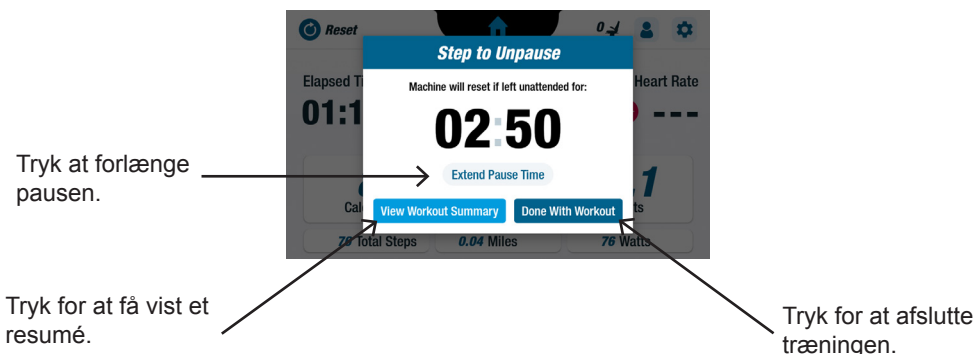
Reset

0

Step to Unpause

Machine will reset if left unattended for:

Elapsed Ti

01:1

Heart Rate

---

02:50

Extend Pause Time

Cal

ts

1

View Workout Summary

Done With Workout

76 Total Steps

0.04 Miles

76 Watts

Tryk at forlænge pausen.

Tryk for at få vist et resumé.

Tryk for at afslutte træningen.